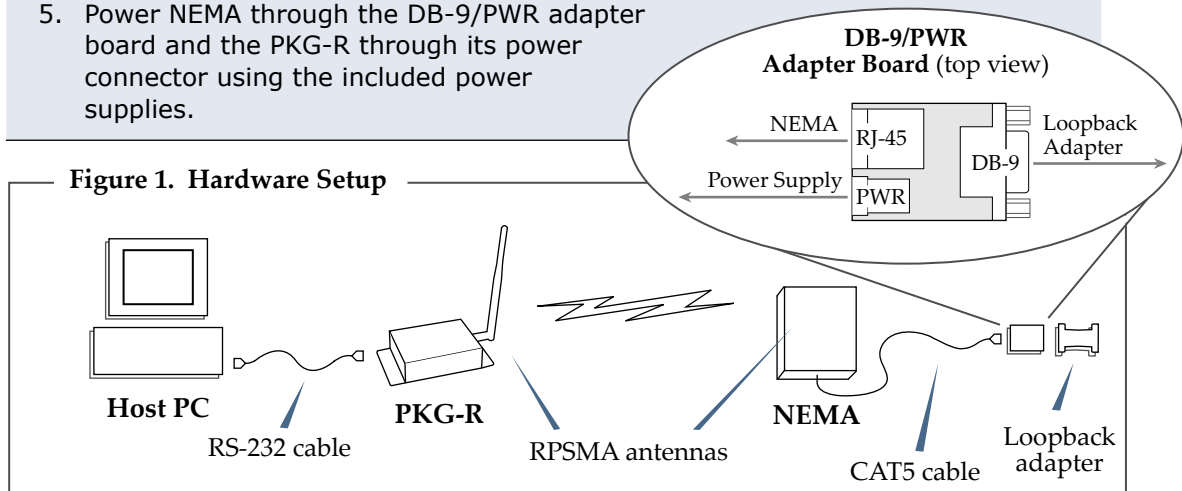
5. Power NEMA through the DB-9/PWR adapter board and the PKG-R through its power connector using the included power supplies.

DB-9/PWR
Adapter Board (top view)

NEMA
RJ-45
DB-9
Loopback Adapter
Power Supply
PWR

Figure 1. Hardware Setup

Host PC
RS-232 cable
PKG-R
RPSMA antennas
NEMA
CAT5 cable
Loopback adapter